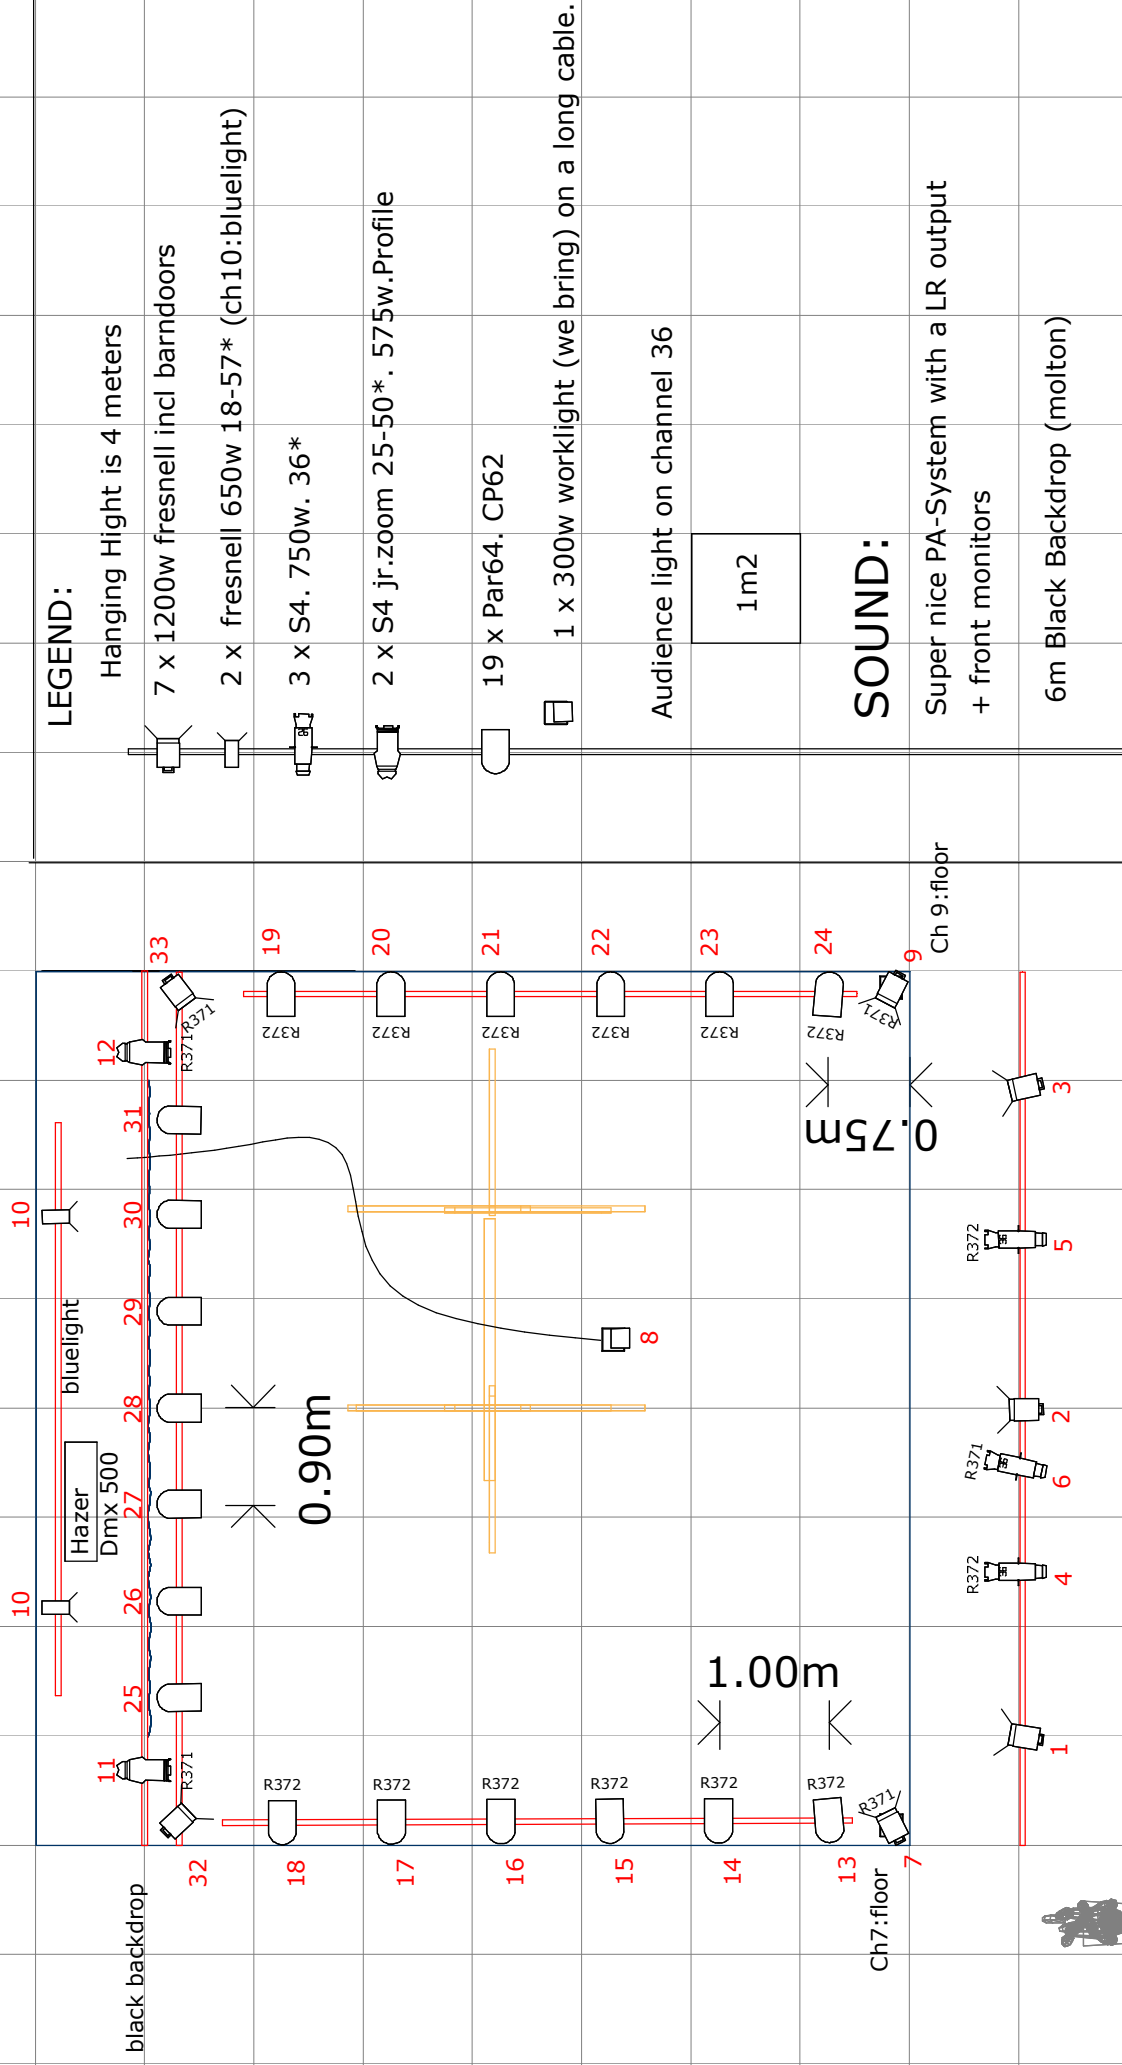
LEGEND:

Hanging Hight is 4 meters

7 x 1200w fresnell incl barndoors

2 x fresnell 650w 18-57* (ch10:bluelight)

3 x S4. 750w. 36*

2 x S4 jr.zoom 25-50*. 575w.Profile

19 x Par64. CP62

1 x 300w worklight (we bring) on a long cable.

Audience light on channel 36

1m2

SOUND:

Super nice PA-System with a LR output
+ front monitors

6m Black Backdrop (molton)

Ch 9:floor

33 19 20 21 22 23 24 9

R371 R372 R372 R372 R372 R372 R372 R371

12 R371

31 30 29 28 27 26 25

10 10

bluelight

Hazer
Dmx 500

0.90m

0.75m

8

3 5 2 6 4 1

R372 R371 R372

1.00m

11 R371

R372 R372 R372 R372 R372 R372 R371

32 18 17 16 15 14 13 7

Ch7:floor

black backdrop